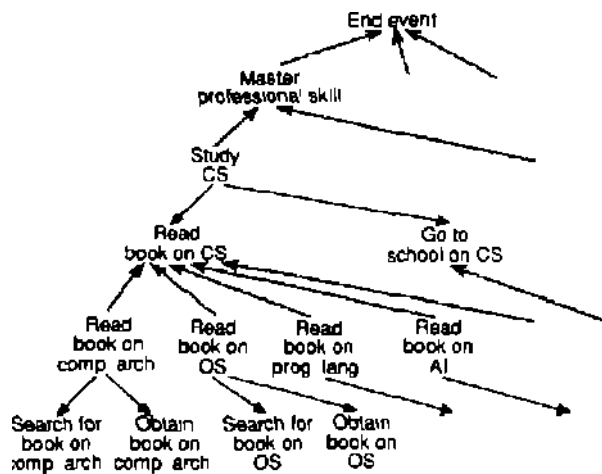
End event

Master professional skill

Study CS

Read book on CS

Go to school on CS

Read book on comp arch

Read book on OS

Read book on prog lang

Read book on AI

Search for book on comp arch

Obtain book on comp arch

Search for book on OS

Obtain book on OS